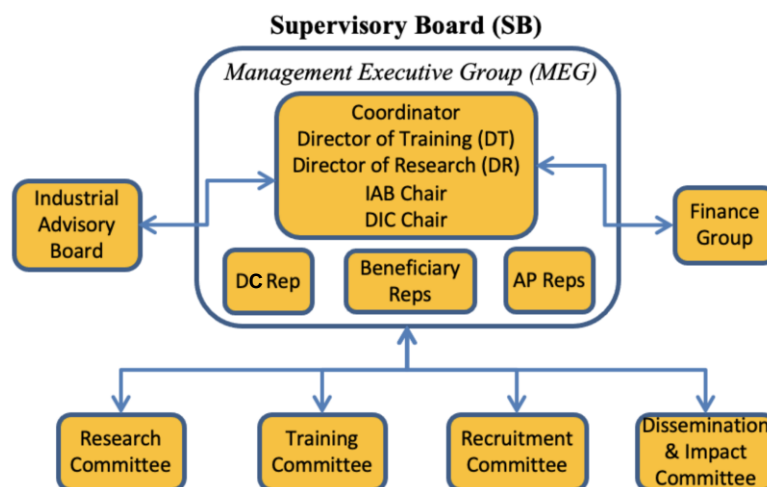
Supervisory Board (SB)

Management Executive Group (MEG)

Coordinator
Director of Training (DT)
Director of Research (DR)
IAB Chair
DIC Chair

Industrial Advisory Board

Finance Group

DC Rep

Beneficiary Reps

AP Reps

Research Committee

Training Committee

Recruitment Committee

Dissemination & Impact Committee